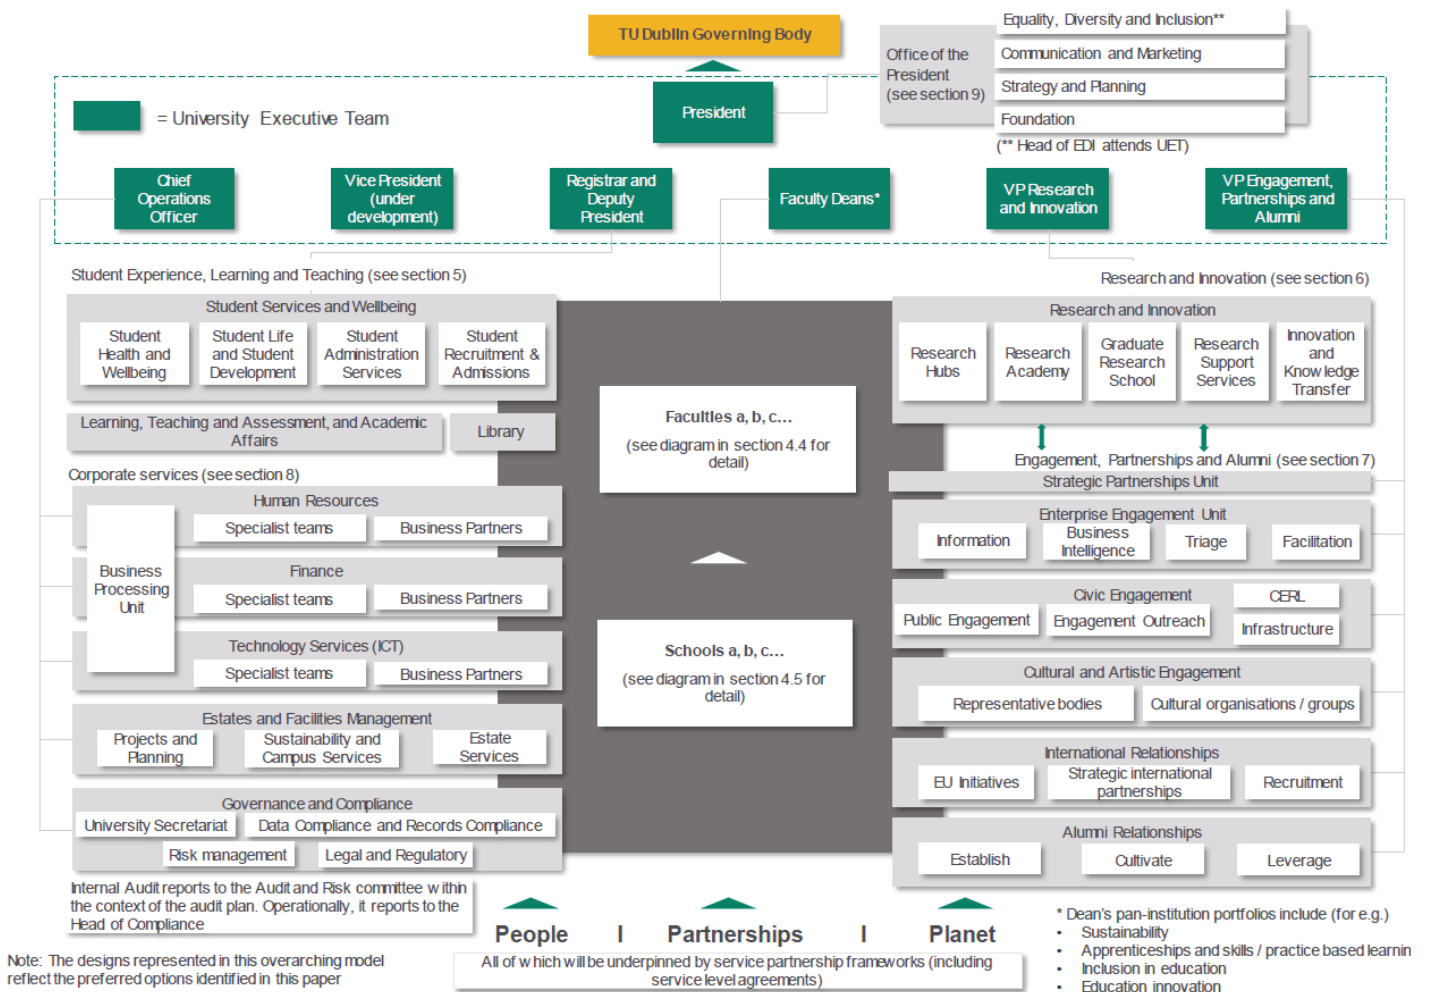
TU Dublin Governing Body

Office of the President (see section 9)

Equality, Diversity and Inclusion**

Communication and Marketing

Strategy and Planning

Foundation

(** Head of EDI attends UET)

= University Executive Team

President

Chief Operations Officer

Vice President (under development)

Registrar and Deputy President

Faculty Deans*

VP Research and Innovation

VP Engagement, Partnerships and Alumni

Student Experience, Learning and Teaching (see section 5)

Student Services and Wellbeing

Student Health and Wellbeing

Student Life and Student Development

Student Administration Services

Student Recruitment & Admissions

Learning, Teaching and Assessment, and Academic Affairs

Library

Corporate services (see section 8)

Human Resources

Specialist teams

Business Partners

Business Processing Unit

Finance

Specialist teams

Business Partners

Technology Services (ICT)

Specialist teams

Business Partners

Estates and Facilities Management

Projects and Planning

Sustainability and Campus Services

Estate Services

Governance and Compliance

University Secretariat

Data Compliance and Records Compliance

Risk management

Legal and Regulatory

Internal Audit reports to the Audit and Risk committee within the context of the audit plan. Operationally, it reports to the Head of Compliance

Faculties a, b, c...

(see diagram in section 4.4 for detail)

Schools a, b, c...

(see diagram in section 4.5 for detail)

Research and Innovation (see section 6)

Research and Innovation

Research Hubs

Research Academy

Graduate Research School

Research Support Services

Innovation and Knowledge Transfer

Engagement, Partnerships and Alumni (see section 7)

Strategic Partnerships Unit

Enterprise Engagement Unit

Information

Business Intelligence

Triage

Facilitation

Civic Engagement

CERL

Public Engagement

Engagement Outreach

Infrastructure

Cultural and Artistic Engagement

Representative bodies

Cultural organisations / groups

International Relationships

EU Initiatives

Strategic international partnerships

Recruitment

Alumni Relationships

Establish

Cultivate

Leverage

People | Partnerships | Planet

All of which will be underpinned by service partnership frameworks (including service level agreements)

* Dean's pan-institution portfolios include (for e.g.)
• Sustainability
• Apprenticeships and skills / practice based learnin
• Inclusion in education
• Education innovation

Note: The designs represented in this overarching model reflect the preferred options identified in this paper